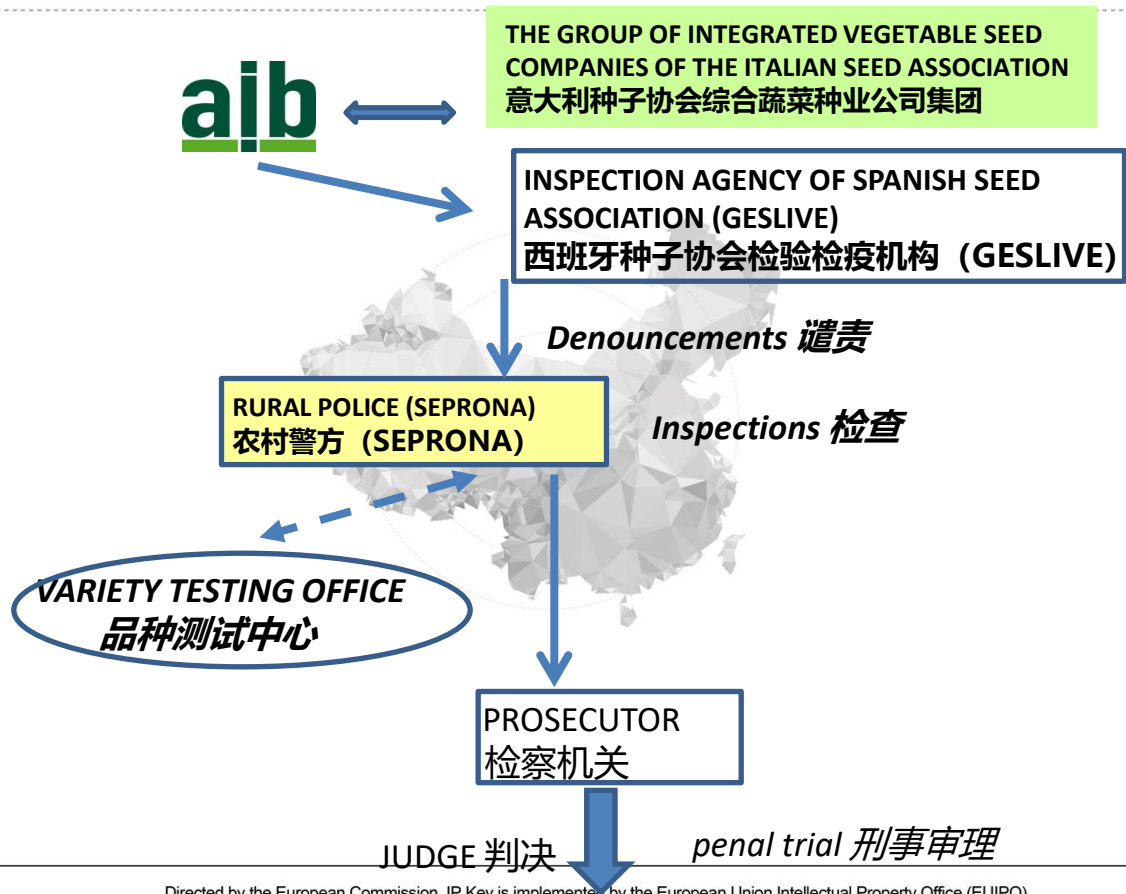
aib

THE GROUP OF INTEGRATED VEGETABLE SEED COMPANIES OF THE ITALIAN SEED ASSOCIATION
意大利种子协会综合蔬菜种业公司集团

INSPECTION AGENCY OF SPANISH SEED ASSOCIATION (GESLIVE)
西班牙种子协会检验检疫机构（GESLIVE)

Denouncements 谴责

RURAL POLICE (SEPRONA)
农村警方（SEPRONA)

Inspections 检查

VARIETY TESTING OFFICE
品种测试中心

PROSECUTOR
检察机关

JUDGE 判决

penal trial 刑事审理

Directed by the European Commission, IP Key is implemented by the European Union Intellectual Property Office (EUIPO)